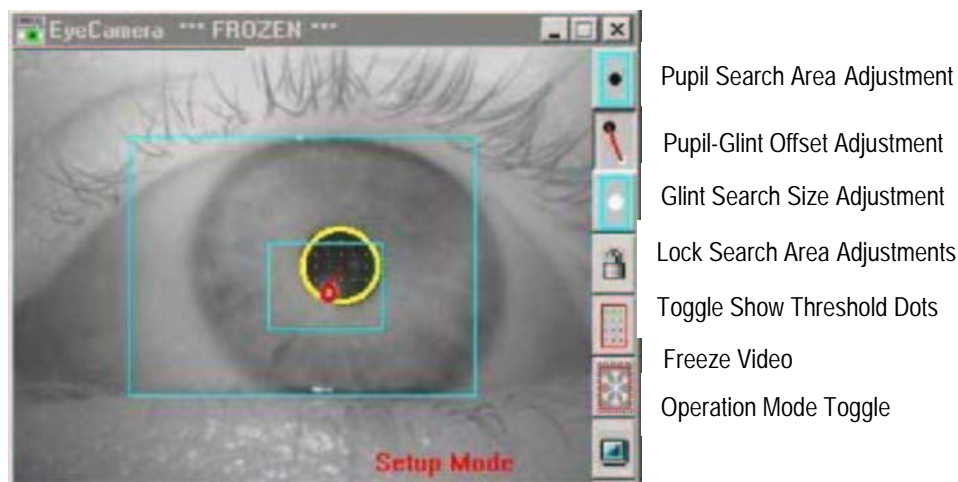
EyeCamera *** FROZEN ***

Setup Mode

Pupil Search Area Adjustment

Pupil-Glint Offset Adjustment

Glint Search Size Adjustment

Lock Search Area Adjustments

Toggle Show Threshold Dots

Freeze Video

Operation Mode Toggle